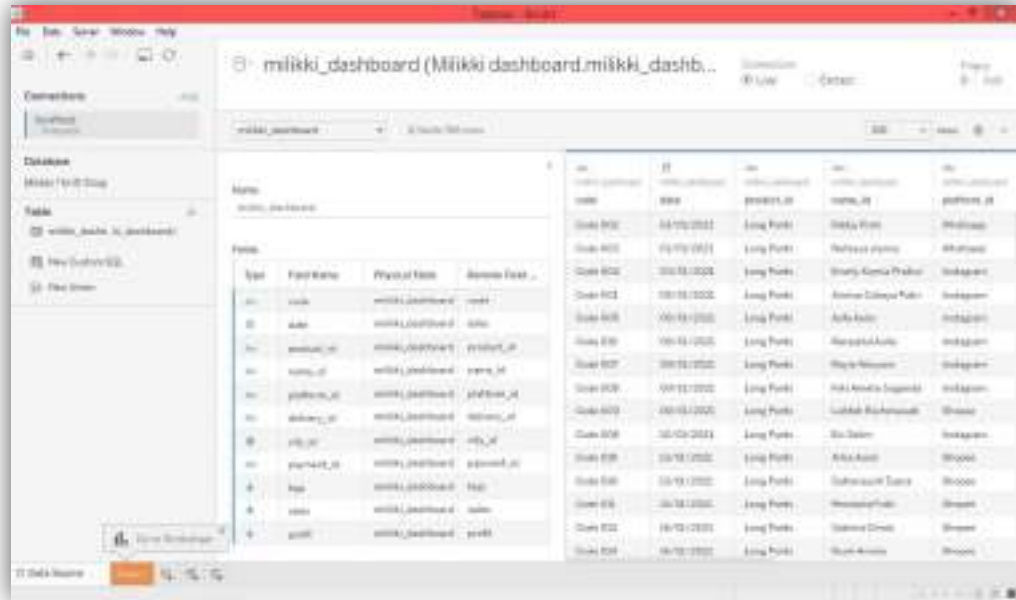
Tableau - Book1

File Data Server Window Help

milikki_dashboard (Milikki dashboard.milikki_dashb...

Connection
Live
Extract

Filters
0 Add

Connections
Add

Database
Milikki Thrift Shop

Table
milikki_dashb..._dashboard
New Custom SQL
New Union

milikki_dashboard

Name:
milikki_dashboard

Fields

| Type | Field Name | Physical Table | Remote Field ... |
|---|---|---|---|
| Abc | code | milikki_dashboard | code |
| | date | milikki_dashboard | date |
| Abc | product_id | milikki_dashboard | product_id |
| Abc | name_id | milikki_dashboard | name_id |
| Abc | platform_id | milikki_dashboard | platform_id |
| Abc | delivery_id | milikki_dashboard | delivery_id |
| | city_id | milikki_dashboard | city_id |
| Abc | payment_id | milikki_dashboard | payment_id |
| # | hpp | milikki_dashboard | hpp |
| # | sales | milikki_dashboard | sales |
| # | profit | milikki_dashboard | profit |

| code | date | product_id | name_id | platform_id |
|---|---|---|---|---|
| Code 001 | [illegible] | Long Pants | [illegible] | Whatsapp |
| Code 002 | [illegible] | Long Pants | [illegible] | Whatsapp |
| Code 003 | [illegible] | Long Pants | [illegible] | Instagram |
| Code 004 | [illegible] | Long Pants | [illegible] | Instagram |
| Code 005 | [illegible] | Long Pants | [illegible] | Instagram |
| Code 006 | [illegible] | Long Pants | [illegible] | Instagram |
| Code 007 | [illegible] | Long Pants | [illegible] | Instagram |
| Code 008 | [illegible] | Long Pants | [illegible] | Instagram |
| Code 009 | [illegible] | Long Pants | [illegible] | Shopee |
| Code 010 | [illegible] | Long Pants | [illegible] | Instagram |
| Code 011 | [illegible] | Long Pants | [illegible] | Shopee |
| Code 012 | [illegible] | Long Pants | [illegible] | Shopee |
| Code 013 | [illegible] | Long Pants | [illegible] | Shopee |
| Code 014 | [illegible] | Long Pants | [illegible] | Shopee |
| Code 015 | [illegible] | Long Pants | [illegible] | Shopee |

Go to Worksheet

Data Source
Sheet 1